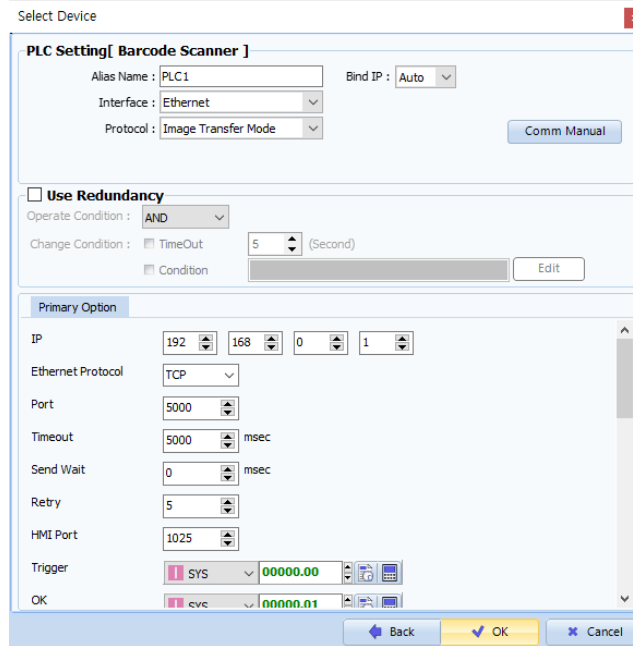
Select Device

PLC Setting[ Barcode Scanner ]

Alias Name : PLC1

Bind IP : Auto

Interface : Ethernet

Protocol : Image Transfer Mode

Comm Manual

Use Redundancy

Operate Condition : AND

Change Condition : TimeOut 5 (Second)

Condition

Edit

Primary Option

IP 192 168 0 1

Ethernet Protocol TCP

Port 5000

Timeout 5000 msec

Send Wait 0 msec

Retry 5

HMI Port 1025

Trigger SYS 00000.00

OK SYS 00000.01

Back

OK

Cancel